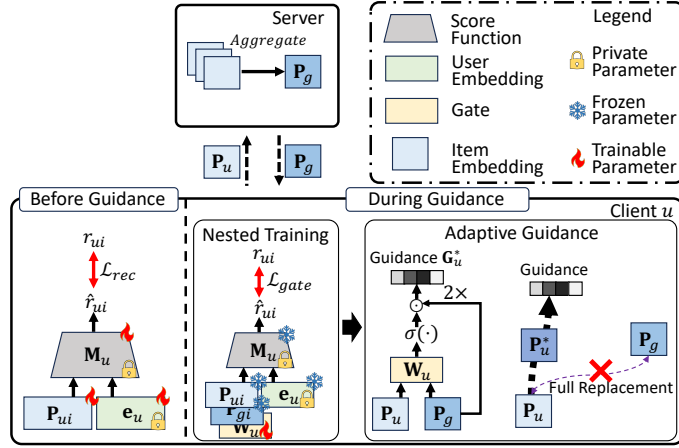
Server

$Aggregate$

$\mathbf{P}_g$

Score Function

Legend

User Embedding

Private Parameter

Gate

Frozen Parameter

Item Embedding

Trainable Parameter

$\mathbf{P}_u$

$\mathbf{P}_g$

Before Guidance

During Guidance

Client $u$

$r_{ui}$

$\mathcal{L}_{rec}$

$\hat{r}_{ui}$

$\mathbf{M}_u$

$\mathbf{P}_{ui}$

$\mathbf{e}_u$

Nested Training

$r_{ui}$

$\mathcal{L}_{gate}$

$\hat{r}_{ui}$

$\mathbf{M}_u$

$\mathbf{P}_{ui}$

$\mathbf{P}_{gi}$

$\mathbf{e}_u$

$\mathbf{W}_u$

Adaptive Guidance

Guidance $\mathbf{G}_u^*$

$\odot$

$2\times$

$\sigma(\cdot)$

$\mathbf{W}_u$

$\mathbf{P}_u$

$\mathbf{P}_g$

Guidance

$\mathbf{P}_u^*$

$\mathbf{P}_g$

Full Replacement

$\mathbf{P}_u$